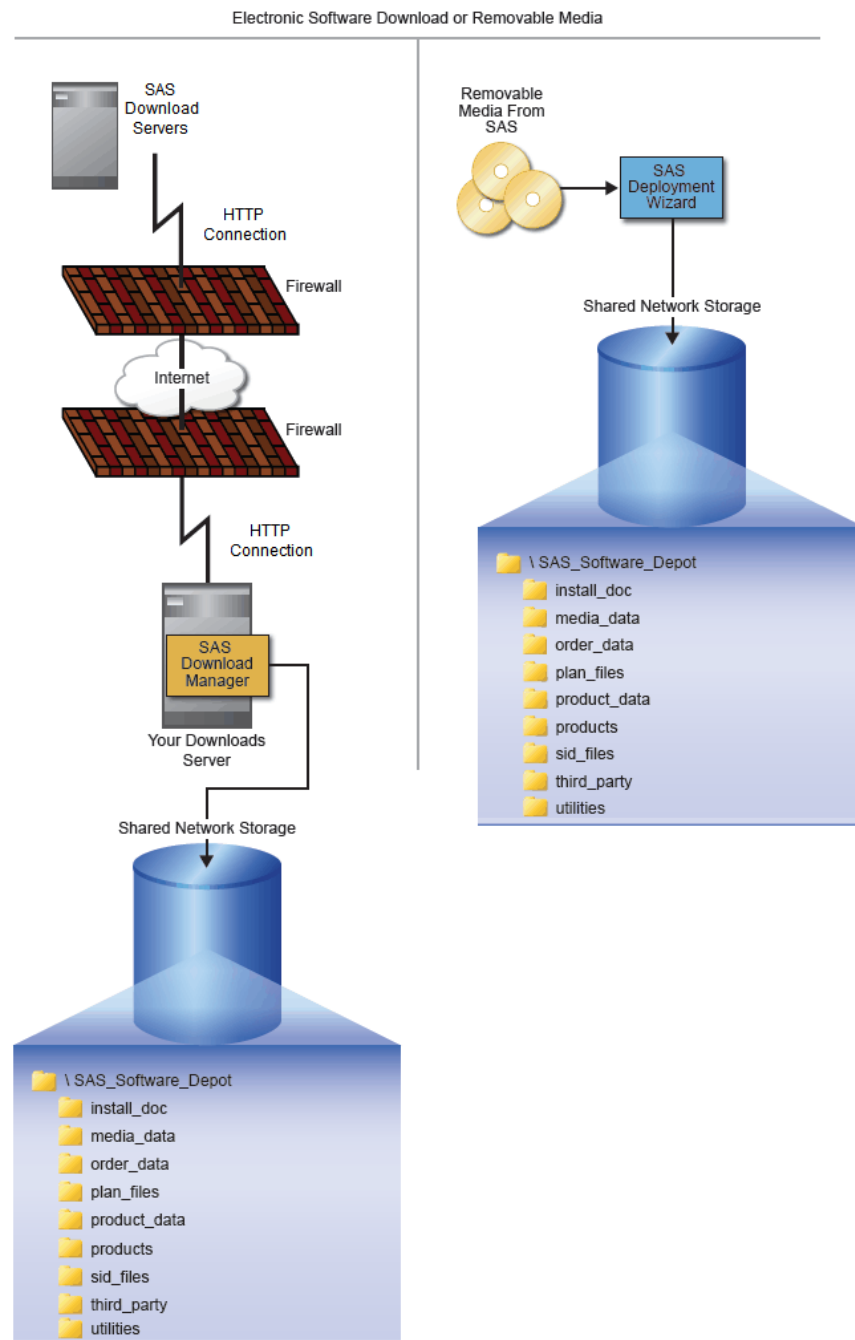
Electronic Software Download or Removable Media

SAS Download Servers

HTTP Connection

Firewall

Internet

Firewall

HTTP Connection

SAS Download Manager

Your Downloads Server

Shared Network Storage

\ SAS_Software_Depot
install_doc
media_data
order_data
plan_files
product_data
products
sid_files
third_party
utilities

Removable Media From SAS

SAS Deployment Wizard

Shared Network Storage

\ SAS_Software_Depot
install_doc
media_data
order_data
plan_files
product_data
products
sid_files
third_party
utilities